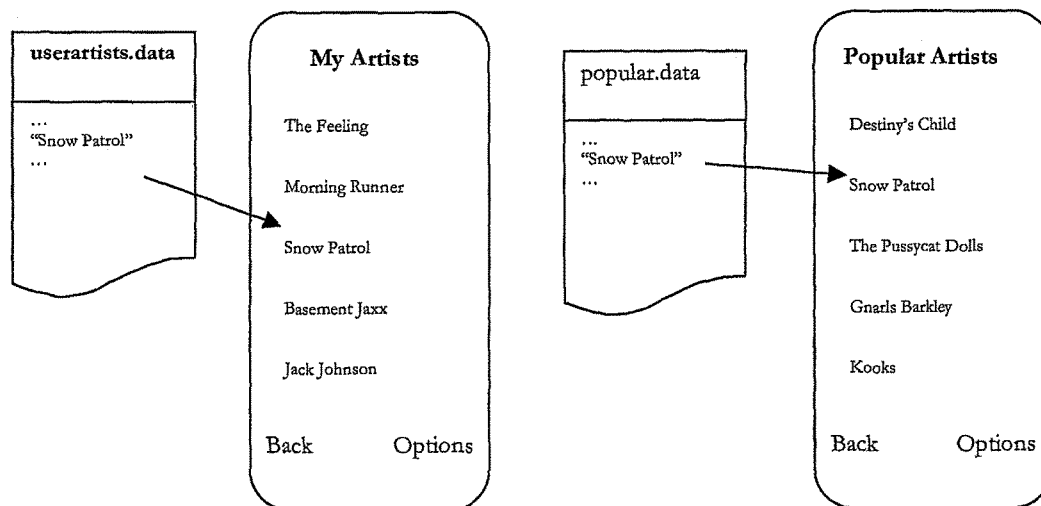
userartists.data

...
"Snow Patrol"
...

My Artists

The Feeling

Morning Runner

Snow Patrol

Basement Jaxx

Jack Johnson

Back Options

popular.data

...
"Snow Patrol"
...

Popular Artists

Destiny's Child

Snow Patrol

The Pussycat Dolls

Gnarls Barkley

Kooks

Back Options